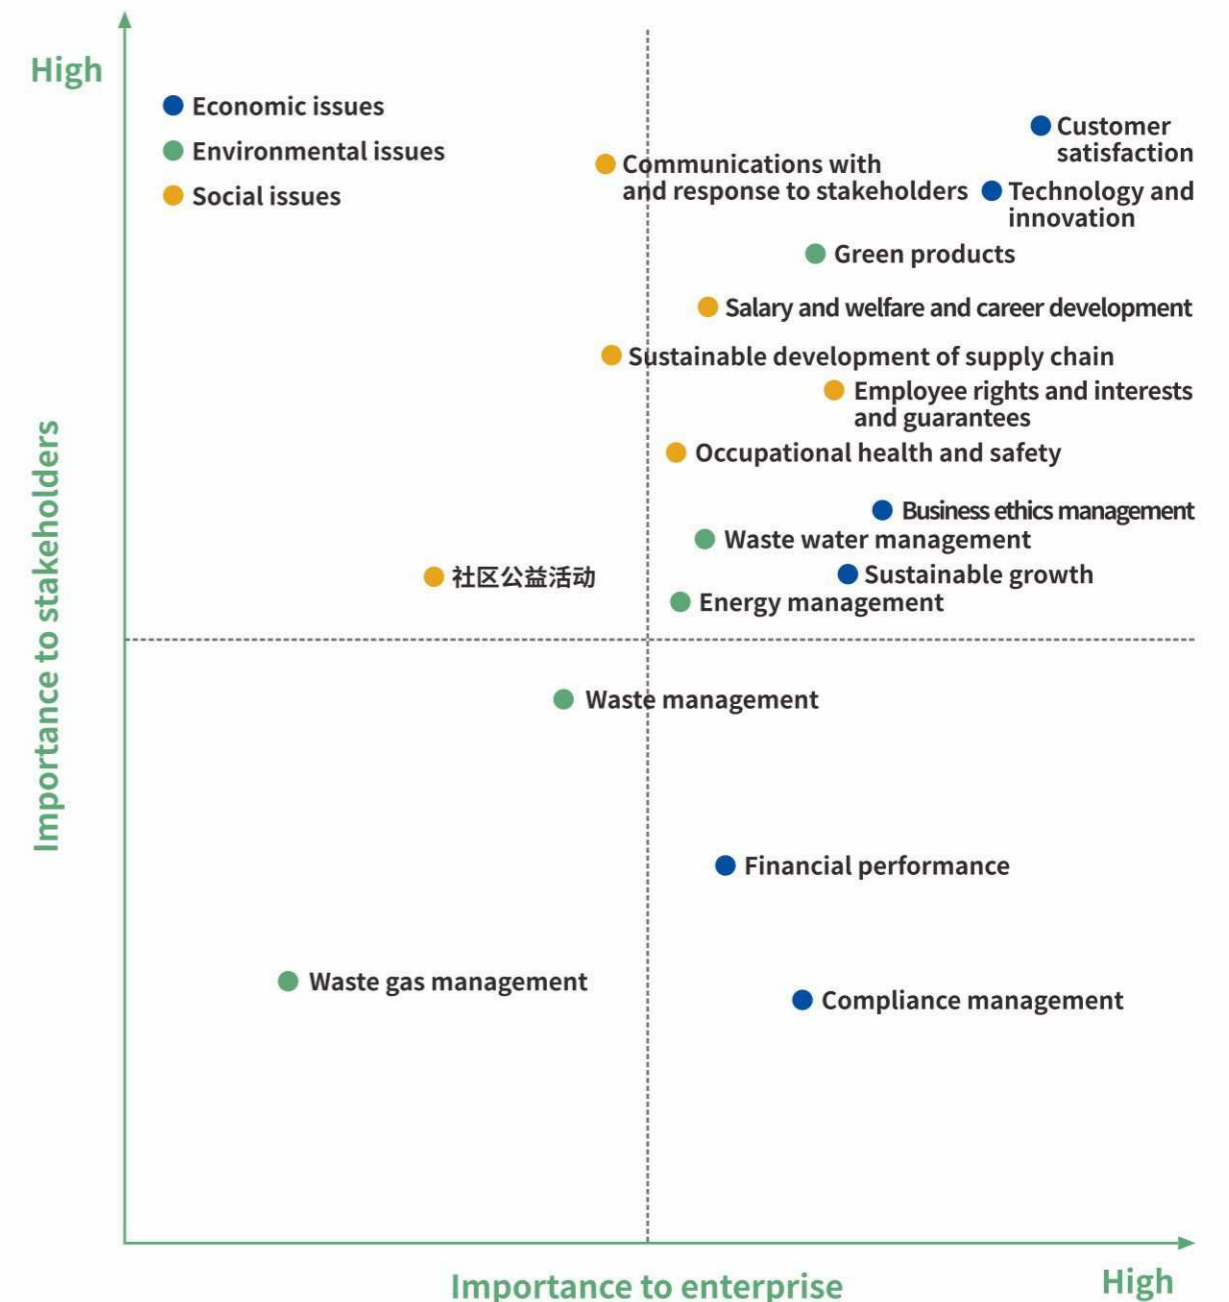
High

Economic issues
Environmental issues
Social issues

Customer satisfaction

Communications with and response to stakeholders

Technology and innovation

Green products

Salary and welfare and career development

Sustainable development of supply chain

Employee rights and interests and guarantees

Occupational health and safety

Business ethics management

Waste water management

社区公益活动

Sustainable growth

Energy management

Waste management

Financial performance

Waste gas management

Compliance management

Importance to stakeholders

Importance to enterprise

High